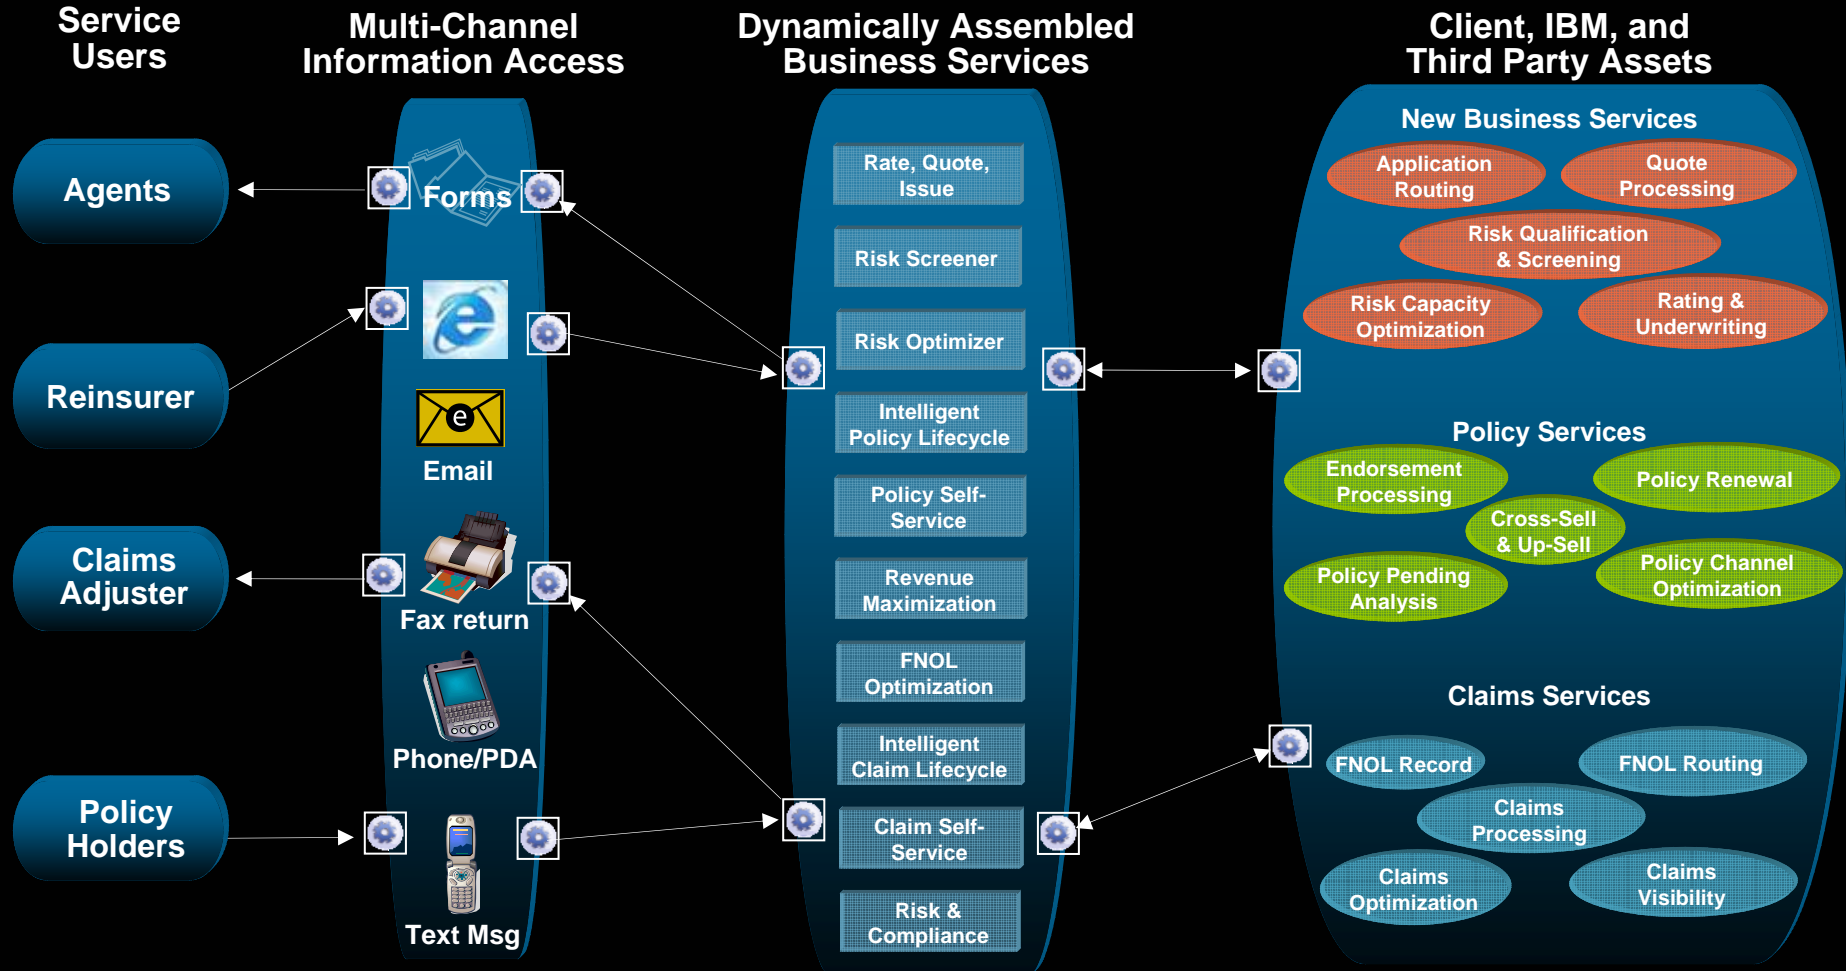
Service Users

Multi-Channel Information Access

Dynamically Assembled Business Services

Client, IBM, and Third Party Assets

Agents

Reinsurer

Claims Adjuster

Policy Holders

Forms

e

Email

Fax return

Phone/PDA

Text Msg

Rate, Quote, Issue

Risk Screener

Risk Optimizer

Intelligent Policy Lifecycle

Policy Self-Service

Revenue Maximization

FNOL Optimization

Intelligent Claim Lifecycle

Claim Self-Service

Risk & Compliance

New Business Services

Application Routing

Quote Processing

Risk Qualification & Screening

Risk Capacity Optimization

Rating & Underwriting

Policy Services

Endorsement Processing

Policy Renewal

Cross-Sell & Up-Sell

Policy Pending Analysis

Policy Channel Optimization

Claims Services

FNOL Record

FNOL Routing

Claims Processing

Claims Optimization

Claims Visibility